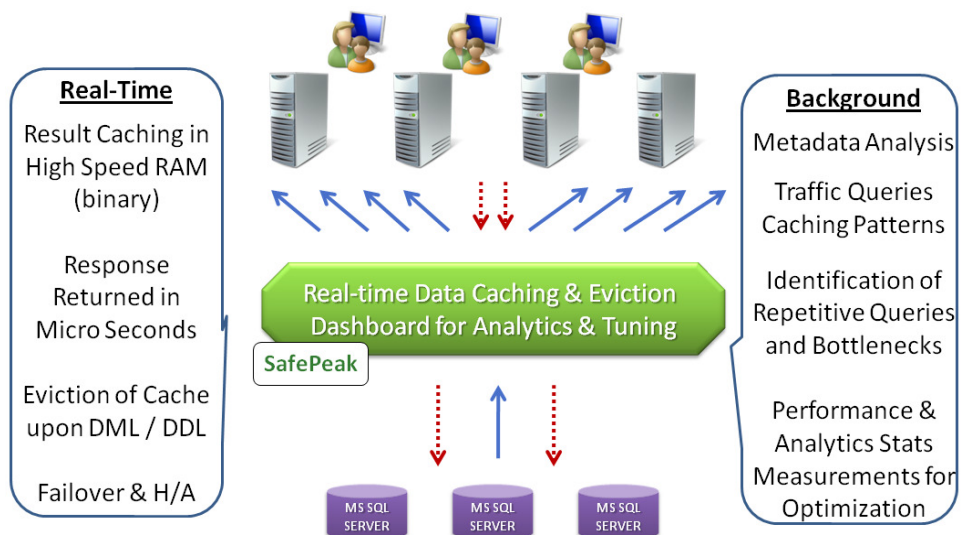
Real-Time

Result Caching in High Speed RAM (binary)

Response Returned in Micro Seconds

Eviction of Cache upon DML / DDL

Failover & H/A

Real-time Data Caching & Eviction
Dashboard for Analytics & Tuning

SafePeak

MS SQL SERVER

MS SQL SERVER

MS SQL SERVER

Background

Metadata Analysis

Traffic Queries Caching Patterns

Identification of Repetitive Queries and Bottlenecks

Performance & Analytics Stats Measurements for Optimization